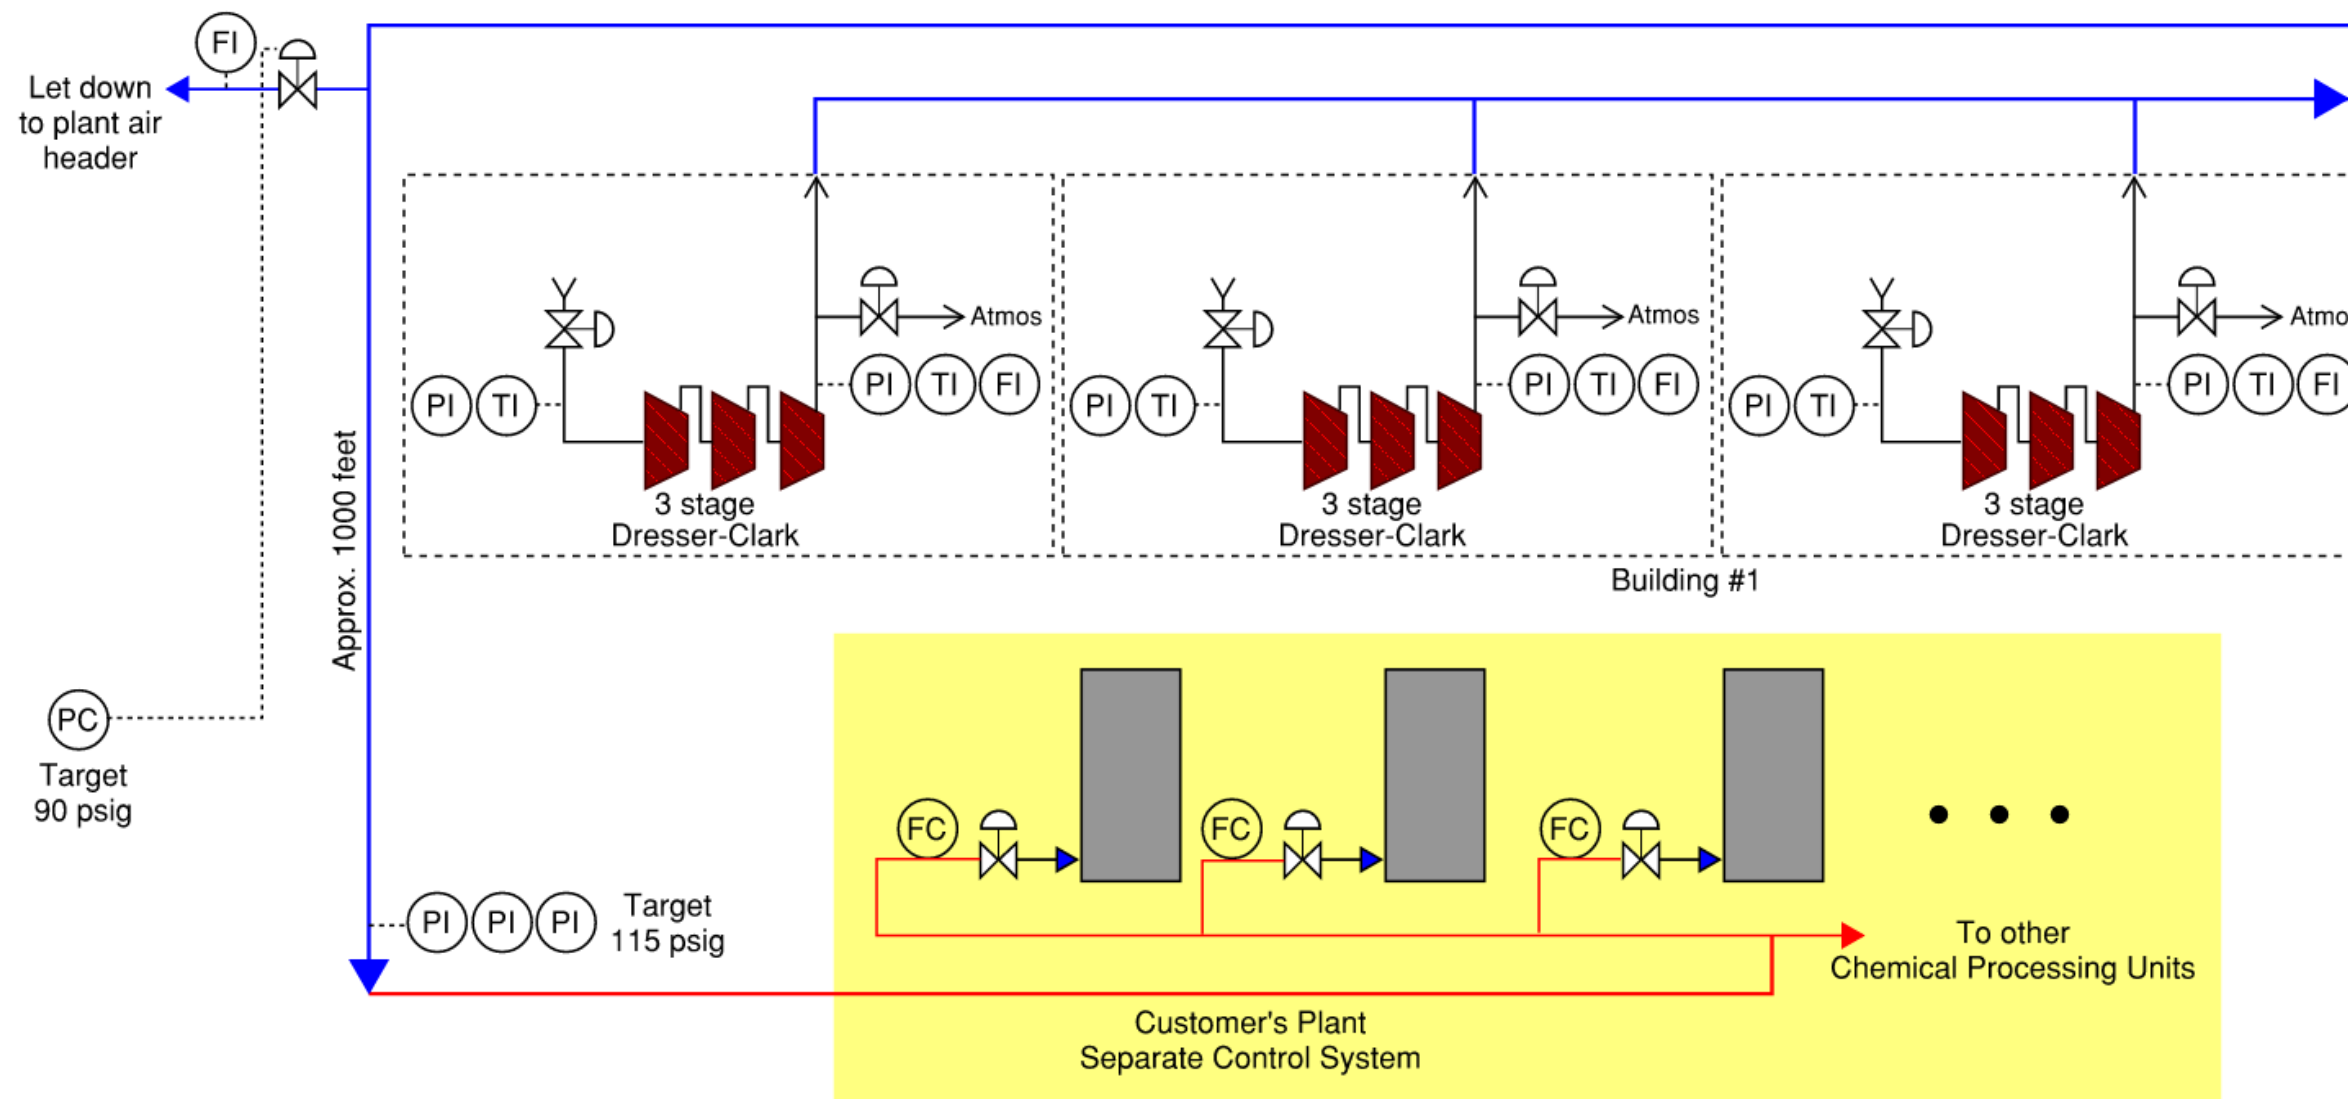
FI

Let down to plant air header

Atmos

PI TI

PI TI FI

3 stage Dresser-Clark

Atmos

PI TI

PI TI FI

3 stage Dresser-Clark

Atmo

PI TI

PI TI FI

3 stage Dresser-Clark

Building #1

Approx. 1000 feet

PC

Target 90 psig

FC FC FC

PI PI PI

Target 115 psig

To other Chemical Processing Units

Customer's Plant Separate Control System